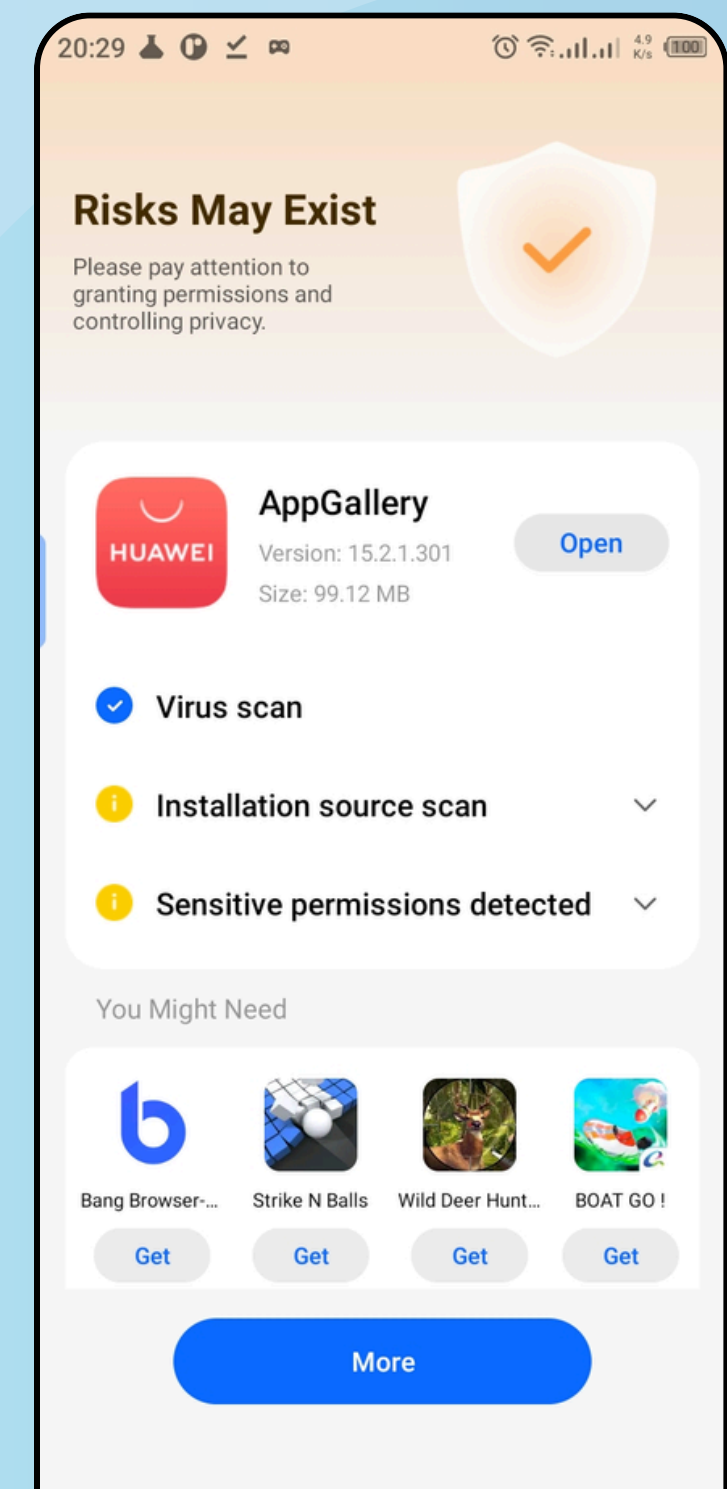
20:29 4.9 K/s 100

Risks May Exist

Please pay attention to granting permissions and controlling privacy.

HUAWEI

AppGallery

Version: 15.2.1.301

Size: 99.12 MB

Open

Virus scan

Installation source scan

Sensitive permissions detected

You Might Need

Bang Browser-...

Get

Strike N Balls

Get

Wild Deer Hunt...

Get

BOAT GO !

Get

More